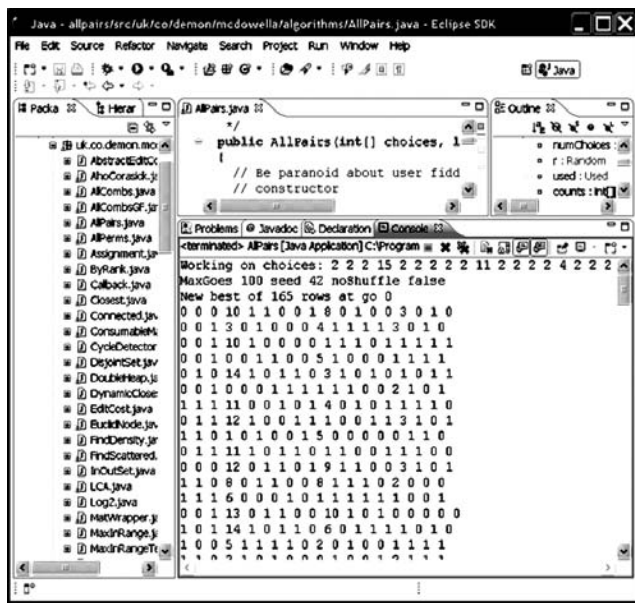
Java - allpairs/src/uk/co/demon/mcdowella/algorithms/AllPairs.java - Eclipse SDK

File Edit Source Refactor Navigate Search Project Run Window Help

Java

Packa Hierar

uk.co.demon.mc
AbstractEditCc
AhoCorasick.j
AllCombs.java
AllCombsGF.ja
AllPairs.java
AllPerms.java
Assignment.ja
ByRank.java
Callback.java
Closest.java
Connected.ja
ConsumableM
CycleDetector
DisjointSet.jav
DoubleHeap.ja
DynamicClose
EditCost.java
EuclidNode.ja
FindDensity.ja
FindScattered.
InOutSet.java
LCA.java
Log2.java
MatWrapper.j
MaxInRange.j
MaxInRangeTe

AllPairs.java

*/
public AllPairs(int[] choices, 1
{
// Be paranoid about user fidd
// constructor

Outline

numChoices :
r : Random
used : Used
counts : int[]

Problems Javadoc Declaration Console

<terminated> AllPairs [Java Application] C:\Program

Working on choices: 2 2 2 15 2 2 2 2 2 11 2 2 2 2 4 2 2 2
MaxGoes 100 seed 42 noShuffle false
New best of 165 rows at go 0
0 0 0 10 1 1 0 0 1 8 0 1 0 0 3 0 1 0
0 0 1 3 0 1 0 0 0 4 1 1 1 1 3 0 1 0
0 0 1 10 1 0 0 0 0 1 1 1 0 1 1 1 1 1
0 0 1 0 0 1 1 0 0 5 1 0 0 0 1 1 1 1
0 1 0 14 1 0 1 1 0 3 1 0 1 0 1 0 1 1
0 0 1 0 0 0 1 1 1 1 1 1 0 0 2 1 0 1
1 1 1 11 0 0 1 0 1 4 0 1 0 1 1 1 1 0
0 1 1 12 1 0 0 1 1 1 0 0 1 1 3 1 0 1
1 1 0 1 0 1 0 0 1 5 0 0 0 0 0 1 1 0
0 1 1 11 1 0 1 1 0 1 1 0 0 1 1 1 0 0
0 0 0 12 0 1 1 0 1 9 1 1 0 0 3 1 0 1
1 1 0 8 0 1 1 0 0 8 1 1 1 0 2 0 0 0
1 1 1 6 0 0 0 1 0 1 1 1 1 1 1 0 0 1
0 0 1 13 0 1 1 0 0 10 1 0 1 0 0 0 0 0
1 0 1 14 1 0 1 1 0 6 0 1 1 1 1 0 1 0
1 0 0 5 1 1 1 1 0 2 0 1 0 0 1 1 1 1